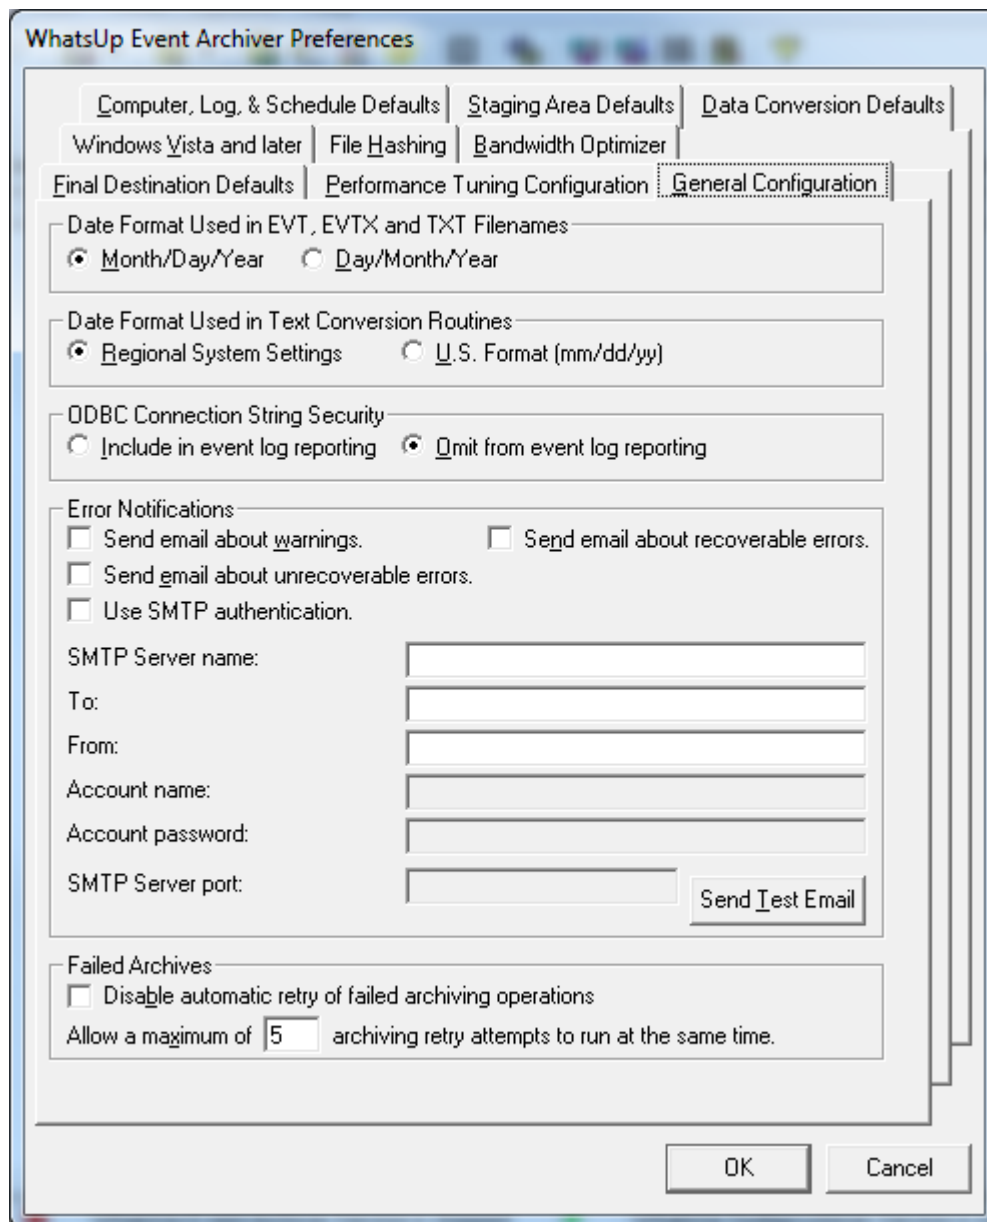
WhatsUp Event Archiver Preferences

Computer, Log, & Schedule Defaults | Staging Area Defaults | Data Conversion Defaults
Windows Vista and later | File Hashing | Bandwidth Optimizer
Final Destination Defaults | Performance Tuning Configuration | General Configuration

Date Format Used in EVT, EVTX and TXT Filenames
Month/Day/Year   Day/Month/Year

Date Format Used in Text Conversion Routines
Regional System Settings   U.S. Format (mm/dd/yy)

ODBC Connection String Security
Include in event log reporting   Omit from event log reporting

Error Notifications
Send email about warnings.   Send email about recoverable errors.
Send email about unrecoverable errors.
Use SMTP authentication.
SMTP Server name:
To:
From:
Account name:
Account password:
SMTP Server port:
Send Test Email

Failed Archives
Disable automatic retry of failed archiving operations
Allow a maximum of 5 archiving retry attempts to run at the same time.

OK   Cancel